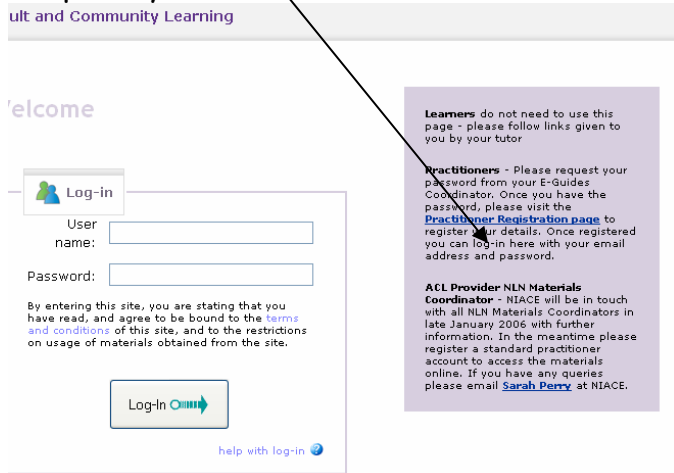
ult and Community Learning

elcome

Log-in

User name:

Password:

By entering this site, you are stating that you have read, and agree to be bound to the terms and conditions of this site, and to the restrictions on usage of materials obtained from the site.

Log-In

help with log-in

Learners do not need to use this page - please follow links given to you by your tutor

Practitioners - Please request your password from your E-Guides Coordinator. Once you have the password, please visit the Practitioner Registration page to register your details. Once registered you can log-in here with your email address and password.

ACL Provider NLN Materials Coordinator - NIACE will be in touch with all NLN Materials Coordinators in late January 2006 with further information. In the meantime please register a standard practitioner account to access the materials online. If you have any queries please email Sarah Perry at NIACE.